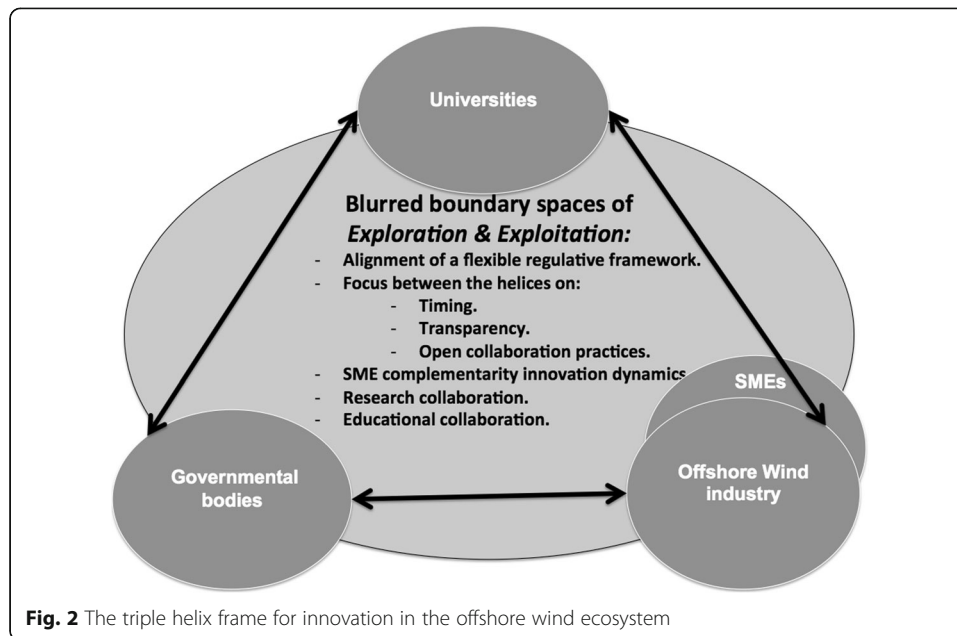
Universities

Blurred boundary spaces of
*Exploration & Exploitation:*
- Alignment of a flexible regulative framework.
- Focus between the helices on:
  - Timing.
  - Transparency.
  - Open collaboration practices.
- SME complementarity innovation dynamics
- Research collaboration.
- Educational collaboration.

SMEs

Governmental bodies

Offshore Wind industry

**Fig. 2** The triple helix frame for innovation in the offshore wind ecosystem